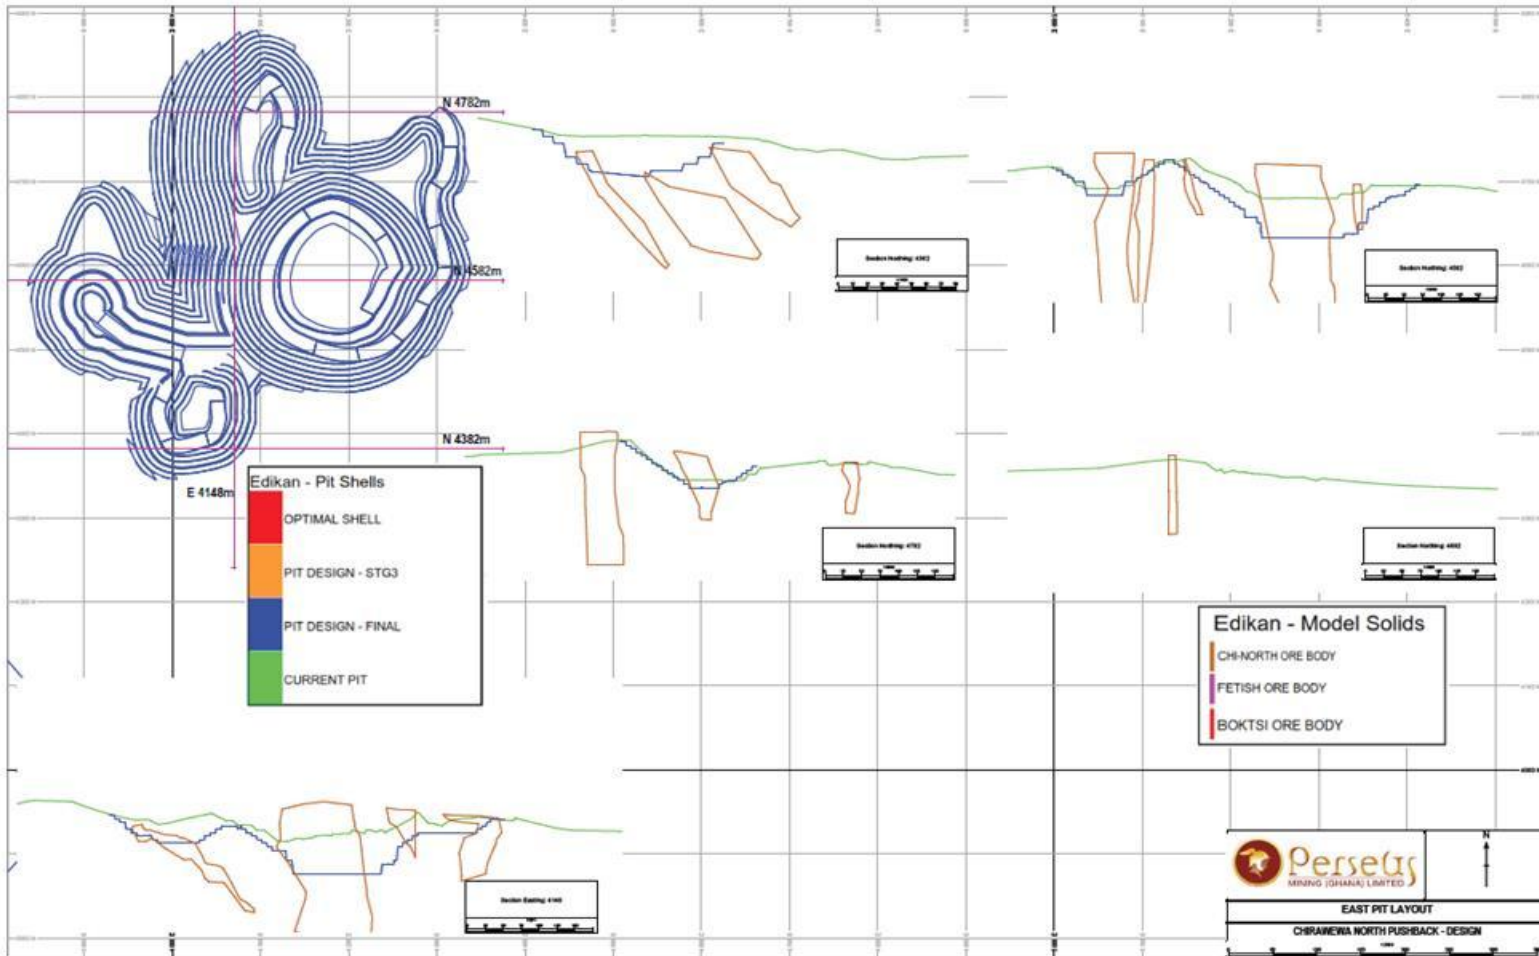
N 4782m

N 4582m

N 4382m

E 4148m

Edikan - Pit Shells
OPTIMAL SHELL
PIT DESIGN - STG3
PIT DESIGN - FINAL
CURRENT PIT

Section Northing: 4382 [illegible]

Section Northing: 4582

Section Northing: 4782

Section Northing: 4882

Section Easting: 4148

Edikan - Model Solids
CHI-NORTH ORE BODY
FETISH ORE BODY
BOKTSI ORE BODY

Perseus
MINING (GHANA) LIMITED

N

EAST PIT LAYOUT
CHIRAWEWA NORTH PUSHBACK - DESIGN